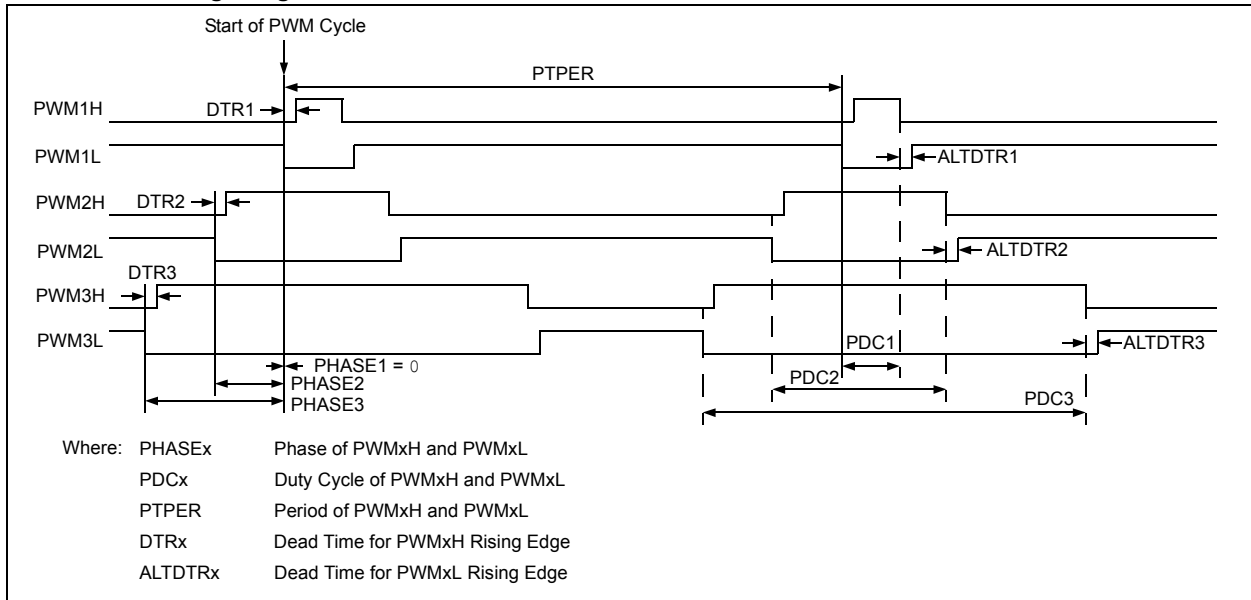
Start of PWM Cycle

PTPER

PWM1H

DTR1

PWM1L

ALTDTR1

PWM2H

DTR2

PWM2L

ALTDTR2

DTR3

PWM3H

PWM3L

PDC1

ALTDTR3

PHASE1 = 0

PHASE2

PDC2

PHASE3

PDC3

Where: PHASEx Phase of PWMxH and PWMxL

PDCx Duty Cycle of PWMxH and PWMxL

PTPER Period of PWMxH and PWMxL

DTRx Dead Time for PWMxH Rising Edge

ALTDTRx Dead Time for PWMxL Rising Edge